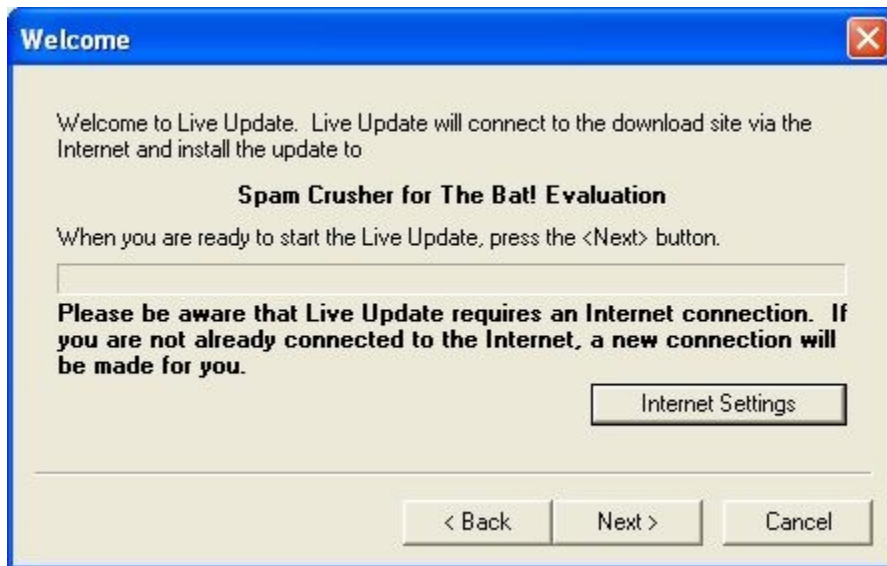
Welcome

Welcome to Live Update.  Live Update will connect to the download site via the Internet and install the update to

Spam Crusher for The Bat! Evaluation

When you are ready to start the Live Update, press the <Next> button.

Please be aware that Live Update requires an Internet connection.  If you are not already connected to the Internet, a new connection will be made for you.

Internet Settings

< Back

Next >

Cancel